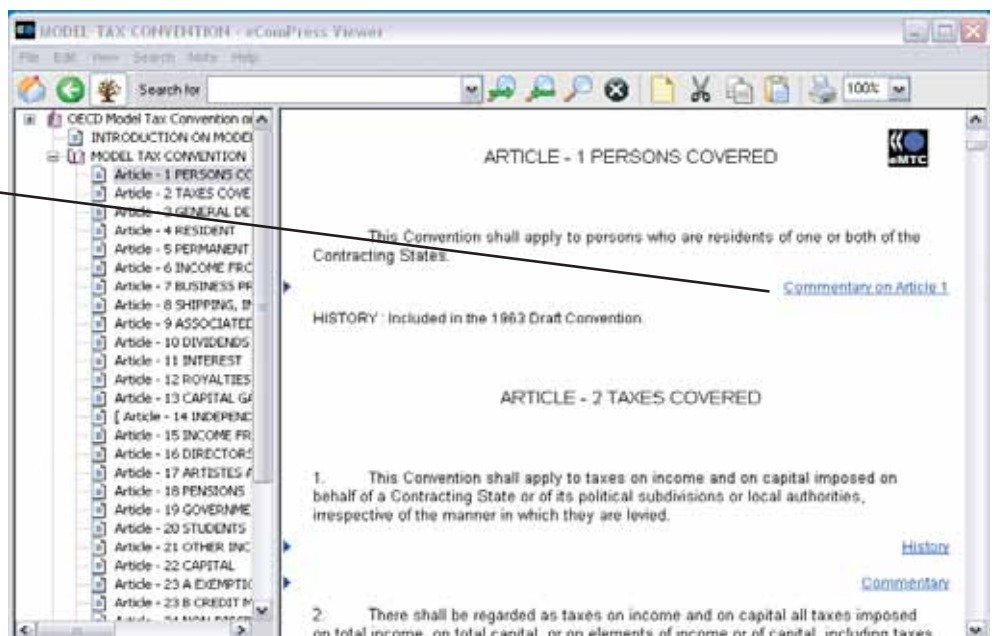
MODEL TAX CONVENTION - eComPress Viewer

File Edit View Search Note Help

Search for

100%

OECD Model Tax Convention o
INTRODUCTION ON MODE
MODEL TAX CONVENTION
Article - 1 PERSONS CC
Article - 2 TAXES COVE
Article - 3 GENERAL DE
Article - 4 RESIDENT
Article - 5 PERMANENT
Article - 6 INCOME FRC
Article - 7 BUSINESS PR
Article - 8 SHIPPING, I
Article - 9 ASSOCIATEI
Article - 10 DIVIDENDS
Article - 11 INTEREST
Article - 12 ROYALTIES
Article - 13 CAPITAL GA
[ Article - 14 INDEPENC
Article - 15 INCOME FR
Article - 16 DIRECTORS
Article - 17 ARTISTES &
Article - 18 PENSIONS
Article - 19 GOVERNME
Article - 20 STUDENTS
Article - 21 OTHER INC
Article - 22 CAPITAL
Article - 23 A EXEMPTIC
Article - 23 B CREDIT M
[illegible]

eMTC

ARTICLE - 1 PERSONS COVERED

This Convention shall apply to persons who are residents of one or both of the Contracting States.

Commentary on Article 1

HISTORY : Included in the 1963 Draft Convention.

ARTICLE - 2 TAXES COVERED

1. This Convention shall apply to taxes on income and on capital imposed on behalf of a Contracting State or of its political subdivisions or local authorities, irrespective of the manner in which they are levied.

History

Commentary

2. There shall be regarded as taxes on income and on capital all taxes imposed on total income, on total capital, or on elements of income or of capital, including taxes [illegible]